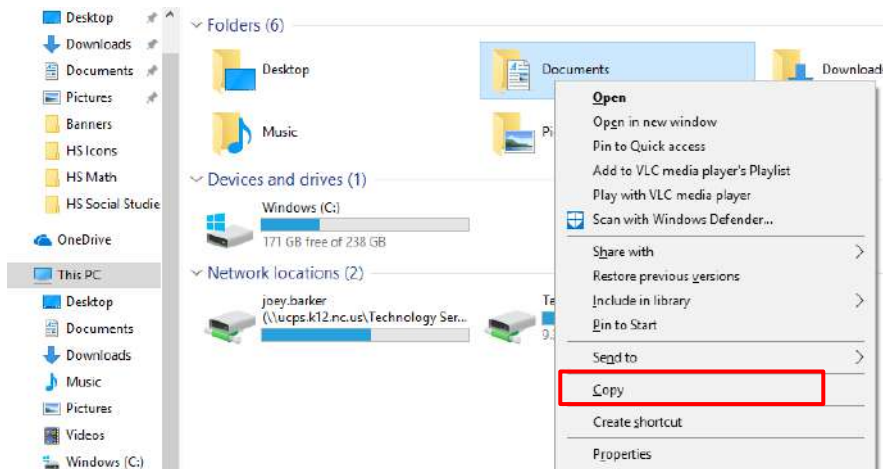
Desktop
Downloads
Documents
Pictures
Banners
HS Icons
HS Math
HS Social Studie
OneDrive
This PC
Desktop
Documents
Downloads
Music
Pictures
Videos
Windows (C:)

Folders (6)

Desktop
Documents
Download
Music
Pi

Devices and drives (1)

Windows (C:)
171 GB free of 238 GB

Network locations (2)

joey.barker
(\\ucps.k12.nc.us\Technology Ser...
Te
9.

Open
Open in new window
Pin to Quick access
Add to VLC media player's Playlist
Play with VLC media player
Scan with Windows Defender...
Share with
Restore previous versions
Include in library
Pin to Start
Send to
Copy
Create shortcut
Properties